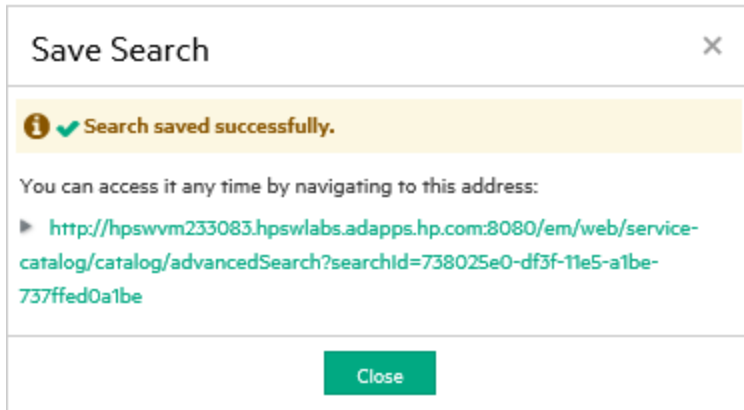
Save Search

×

Search saved successfully.

You can access it any time by navigating to this address:

http://hpswvm233083.hpswlabs.adapps.hp.com:8080/em/web/service-catalog/catalog/advancedSearch?searchId=738025e0-df3f-11e5-a1be-737ffed0a1be

Close